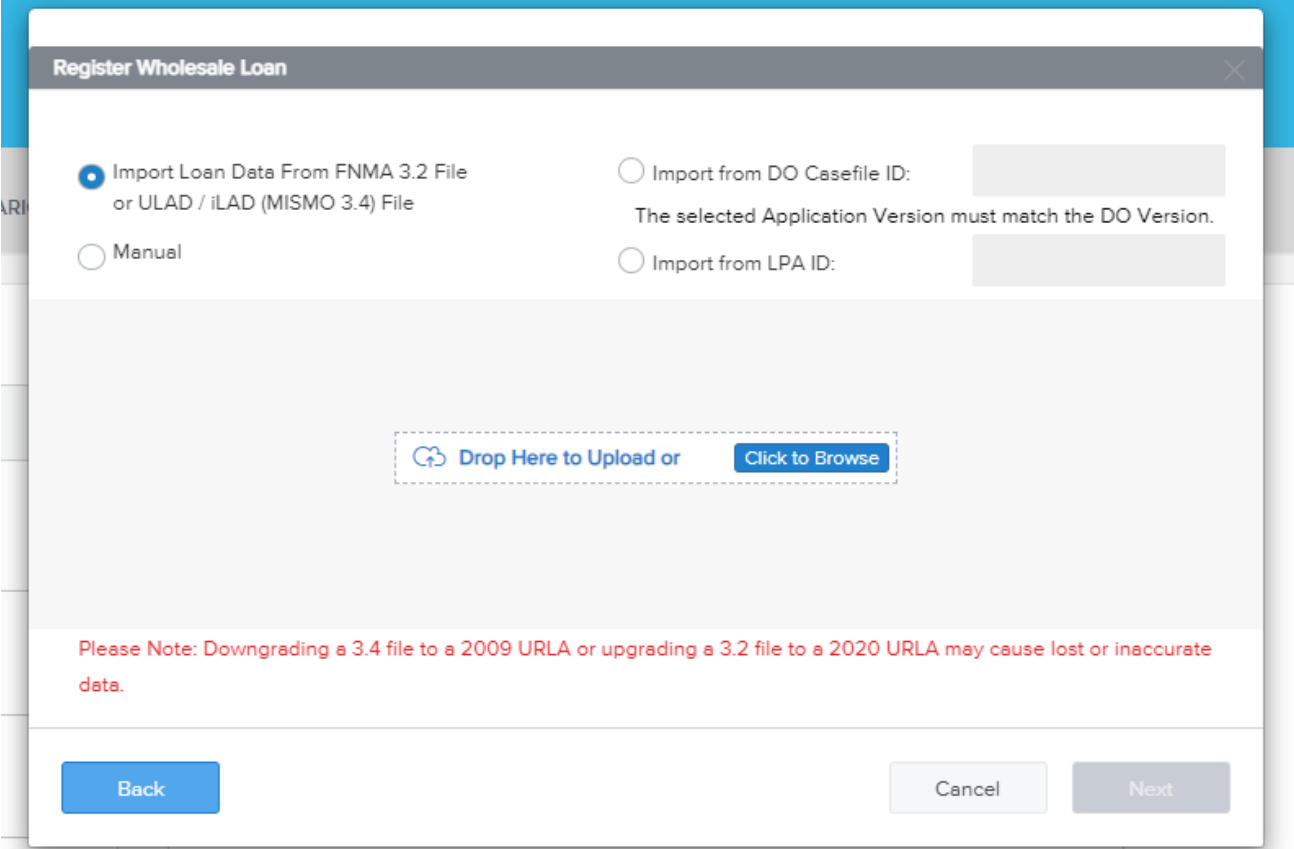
Register Wholesale Loan

ARI

Import Loan Data From FNMA 3.2 File or ULAD / iLAD (MISMO 3.4) File

Manual

Import from DO Casefile ID:

The selected Application Version must match the DO Version.

Import from LPA ID:

Drop Here to Upload or Click to Browse

Please Note: Downgrading a 3.4 file to a 2009 URLA or upgrading a 3.2 file to a 2020 URLA may cause lost or inaccurate data.

Back

Cancel

Next